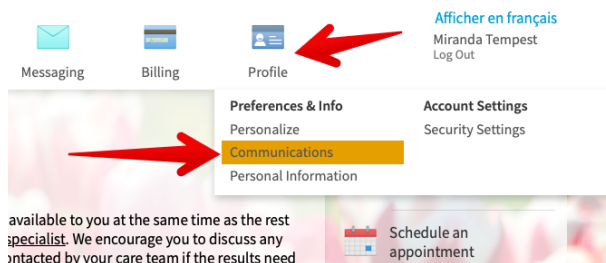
Messaging
Billing
Profile

Afficher en français
Miranda Tempest
Log Out

Preferences & Info
Personalize
Communications
Personal Information

Account Settings
Security Settings

available to you at the same time as the rest specialist. We encourage you to discuss any ontacted by your care team if the results need

Schedule an appointment